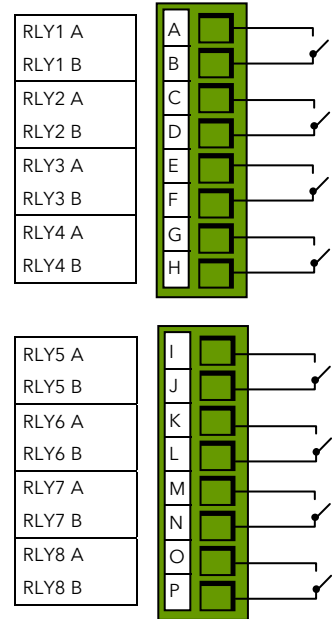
| RLY1 A | A |
|---|---|
| RLY1 B | B |
| RLY2 A | C |
| RLY2 B | D |
| RLY3 A | E |
| RLY3 B | F |
| RLY4 A | G |
| RLY4 B | H |

| RLY5 A | I |
|---|---|
| RLY5 B | J |
| RLY6 A | K |
| RLY6 B | L |
| RLY7 A | M |
| RLY7 B | N |
| RLY8 A | O |
| RLY8 B | P |